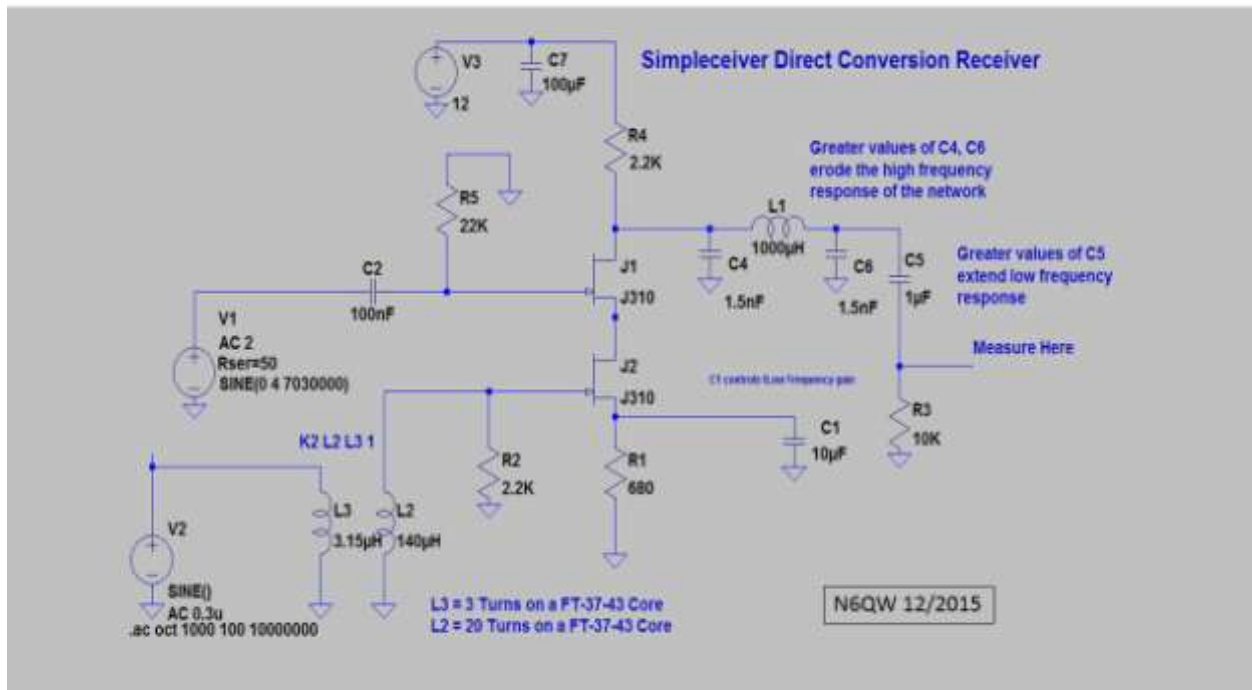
Simpleceiver Direct Conversion Receiver

V3
12
C7
100µF
R4
2.2K

Greater values of C4, C6 erode the high frequency response of the network

R5
22K

L1
1000µH

C2
100nF

J1
J310

C4
1.5nF

C6
1.5nF

C5
1µF

Greater values of C5 extend low frequency response

V1
AC 2
Rser=50
SINE(0 4 7030000)

Measure Here

J2
J310

C1 controls low frequency gain

C1
10µF

R3
10K

K2 L2 L3 1

R2
2.2K

R1
680

V2
SINE()
AC 0.3u
.ac oct 1000 100 10000000

L3
3.15µH

L2
140µH

L3 = 3 Turns on a FT-37-43 Core
L2 = 20 Turns on a FT-37-43 Core

N6QW 12/2015